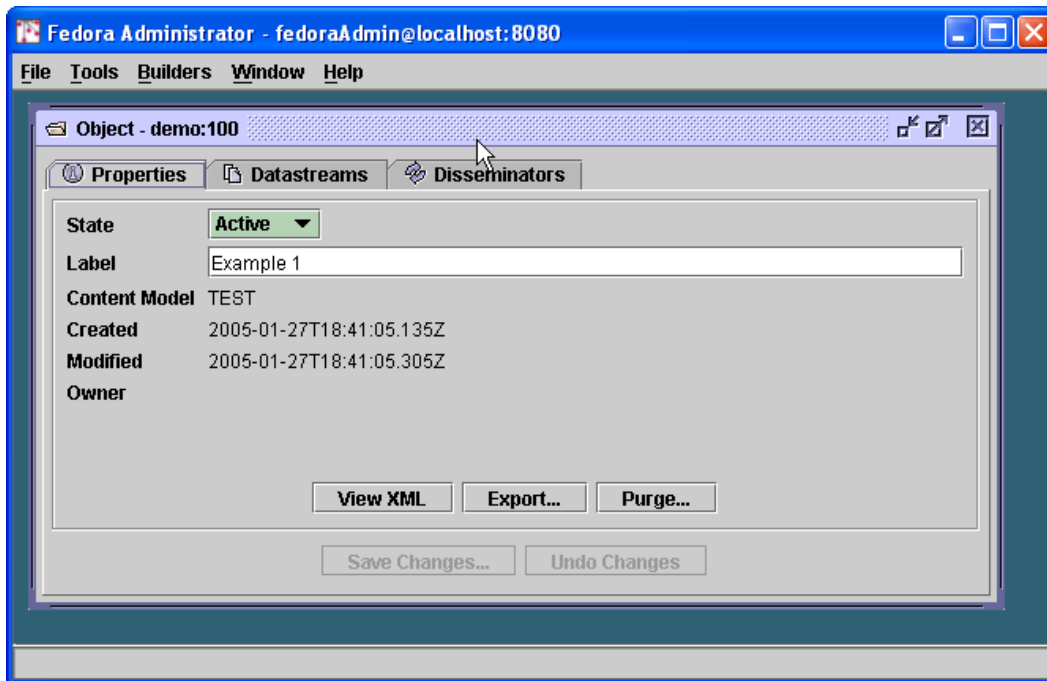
Fedora Administrator - fedoraAdmin@localhost:8080

File Tools Builders Window Help

Object - demo:100

Properties Datastreams Disseminators

State Active

Label Example 1

Content Model TEST

Created 2005-01-27T18:41:05.135Z

Modified 2005-01-27T18:41:05.305Z

Owner

View XML Export... Purge...

Save Changes... Undo Changes